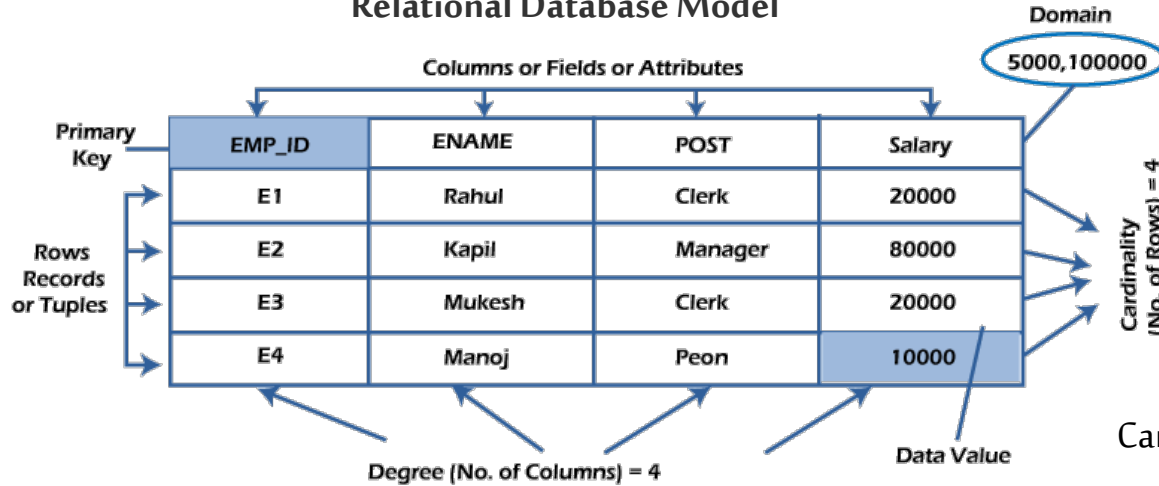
Relational Database Model

Domain

5000,100000

Columns or Fields or Attributes

Primary Key

| EMP_ID | ENAME | POST | Salary |
|---|---|---|---|
| E1 | Rahul | Clerk | 20000 |
| E2 | Kapil | Manager | 80000 |
| E3 | Mukesh | Clerk | 20000 |
| E4 | Manoj | Peon | 10000 |

Rows Records or Tuples

Cardinality (No. of Rows) = 4

Degree (No. of Columns) = 4

Data Value

Car